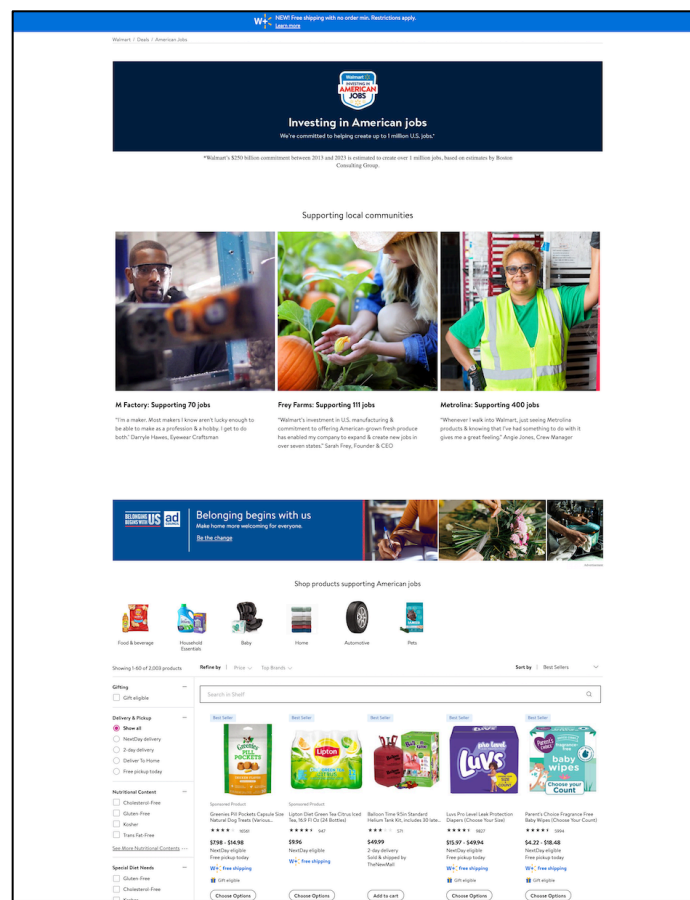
W+ NEW! Free shipping with no order min. Restrictions apply. Learn more

Walmart / Deals / American Jobs

Walmart INVESTING IN AMERICAN JOBS

Investing in American jobs

We're committed to helping create up to 1 million U.S. jobs.*

*Walmart's $250 billion commitment between 2013 and 2023 is estimated to create over 1 million jobs, based on estimates by Boston Consulting Group.

Supporting local communities

M Factory: Supporting 70 jobs

"I'm a maker. Most makers I know aren't lucky enough to be able to make as a profession & a hobby. I get to do both." Darryle Hawes, Eyewear Craftsman

Frey Farms: Supporting 111 jobs

"Walmart's investment in U.S. manufacturing & commitment to offering American-grown fresh produce has enabled my company to expand & create new jobs in over seven states." Sarah Frey, Founder & CEO

Metrolina: Supporting 400 jobs

"Whenever I walk into Walmart, just seeing Metrolina products & knowing that I've had something to do with it gives me a great feeling." Angie Jones, Crew Manager

BELONGING BEGINS WITH US ad

Belonging begins with us

Make home more welcoming for everyone.

Be the change

Shop products supporting American jobs

Food & beverage
Household Essentials
Baby
Home
Automotive
Pets

Showing 1-60 of 2,000 products

Refine by | Price | Top Brands

Sort by | Best Sellers

Gifting
Gift eligible

Delivery & Pickup
Show all
NextDay delivery
2-day delivery
Deliver To Home
Free pickup today

Nutritional Content
Cholesterol-Free
Gluten Free
Kosher
Trans Fat-Free
See More Nutritional Contents

Special Diet Needs
Gluten Free
Cholesterol-Free
Kosher

Search in Shelf

Best Seller
Sponsored Product
Greenies Pill Pockets Capsule Size Natural Dog Treats (Various...
9060
$7.98 - $14.98
NextDay eligible
Free pickup today
W+ Free shipping
Gift eligible
Choose Options

Best Seller
Sponsored Product
Lipton Diet Green Tea Citrus Iced Tea, 16.9 Fl Oz (24 Bottles)
947
$9.96
NextDay eligible
W+ Free shipping
Choose Options

Best Seller
Balloon Time 9.5in Standard Helium Tank Kit, includes 30 late...
371
$49.99
2-day delivery
Sold & shipped by TheNewMall
Add to cart

Best Seller
Luvs Pro Level Leak Protection Diapers (Choose Your Size)
9827
$15.97 - $49.94
NextDay eligible
Free pickup today
W+ Free shipping
Gift eligible
Choose Options

Best Seller
Parent's Choice Fragrance Free Baby Wipes (Choose Your Count)
5994
$4.22 - $18.48
NextDay eligible
Free pickup today
W+ Free shipping
Gift eligible
Choose Options